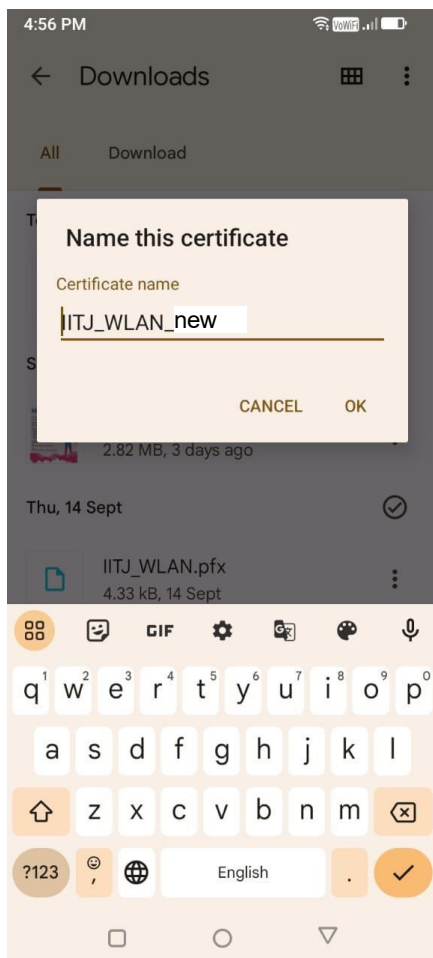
4:56 PM

VoWiFi

← Downloads

All Download

T

S

Name this certificate

Certificate name

IITJ_WLAN_new

CANCEL OK

2.82 MB, 3 days ago

Thu, 14 Sept

IITJ_WLAN.pfx
4.33 kB, 14 Sept

GIF

q 1 w 2 e 3 r 4 t 5 y 6 u 7 i 8 o 9 p 0

a s d f g h j k l

z x c v b n m

?123 , English .